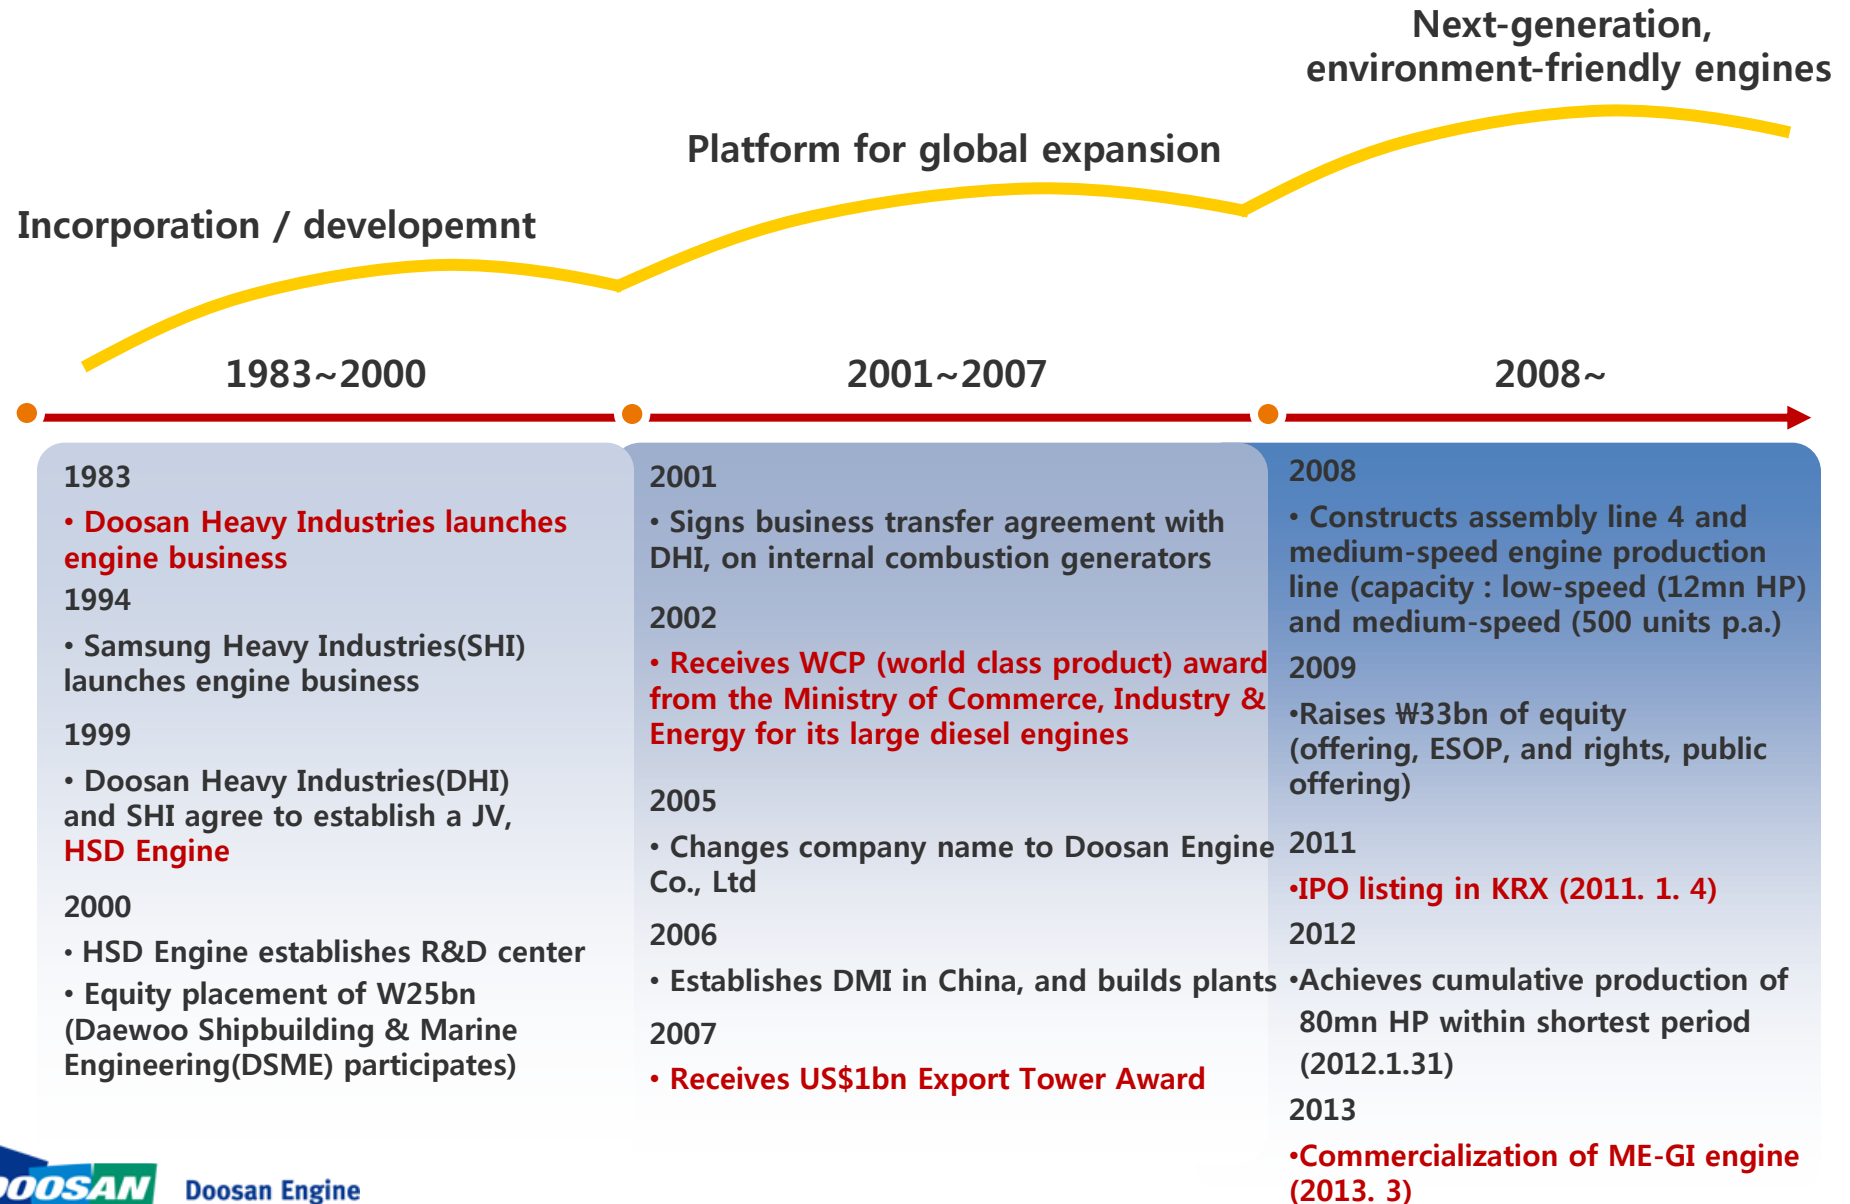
Next-generation, environment-friendly engines

Platform for global expansion

Incorporation / developemnt

1983~2000

2001~2007

2008~

1983

• Doosan Heavy Industries launches engine business

1994

• Samsung Heavy Industries(SHI) launches engine business

1999

• Doosan Heavy Industries(DHI) and SHI agree to establish a JV, HSD Engine

2000

• HSD Engine establishes R&D center

• Equity placement of W25bn (Daewoo Shipbuilding & Marine Engineering(DSME) participates)

2001

• Signs business transfer agreement with DHI, on internal combustion generators

2002

• Receives WCP (world class product) award from the Ministry of Commerce, Industry & Energy for its large diesel engines

2005

• Changes company name to Doosan Engine Co., Ltd

2006

• Establishes DMI in China, and builds plants

2007

• Receives US$1bn Export Tower Award

2008

• Constructs assembly line 4 and medium-speed engine production line (capacity : low-speed (12mn HP) and medium-speed (500 units p.a.)

2009

•Raises ₩33bn of equity (offering, ESOP, and rights, public offering)

2011

•IPO listing in KRX (2011. 1. 4)

2012

•Achieves cumulative production of 80mn HP within shortest period (2012.1.31)

2013

•Commercialization of ME-GI engine (2013. 3)

OOSAN Doosan Engine